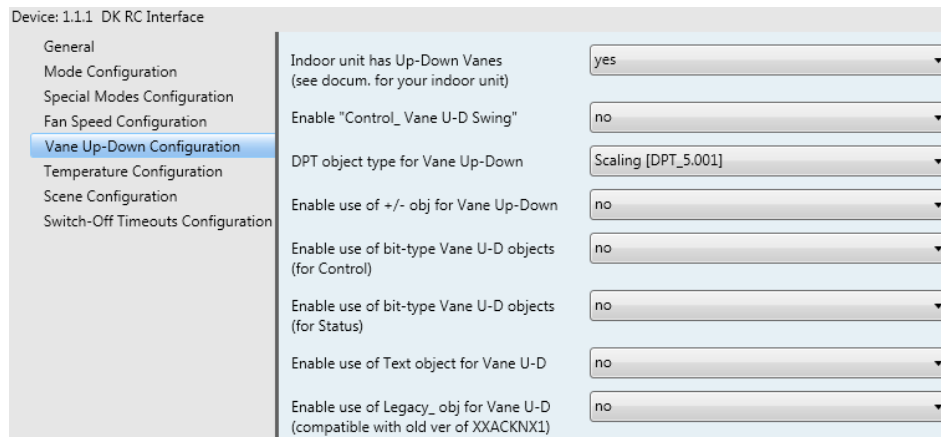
Device: 1.1.1 DK RC Interface

General
Mode Configuration
Special Modes Configuration
Fan Speed Configuration
Vane Up-Down Configuration
Temperature Configuration
Scene Configuration
Switch-Off Timeouts Configuration

Indoor unit has Up-Down Vanes (see docum. for your indoor unit) | yes

Enable "Control_ Vane U-D Swing" | no

DPT object type for Vane Up-Down | Scaling [DPT_5.001]

Enable use of +/- obj for Vane Up-Down | no

Enable use of bit-type Vane U-D objects (for Control) | no

Enable use of bit-type Vane U-D objects (for Status) | no

Enable use of Text object for Vane U-D | no

Enable use of Legacy_ obj for Vane U-D (compatible with old ver of XXACKNX1) | no